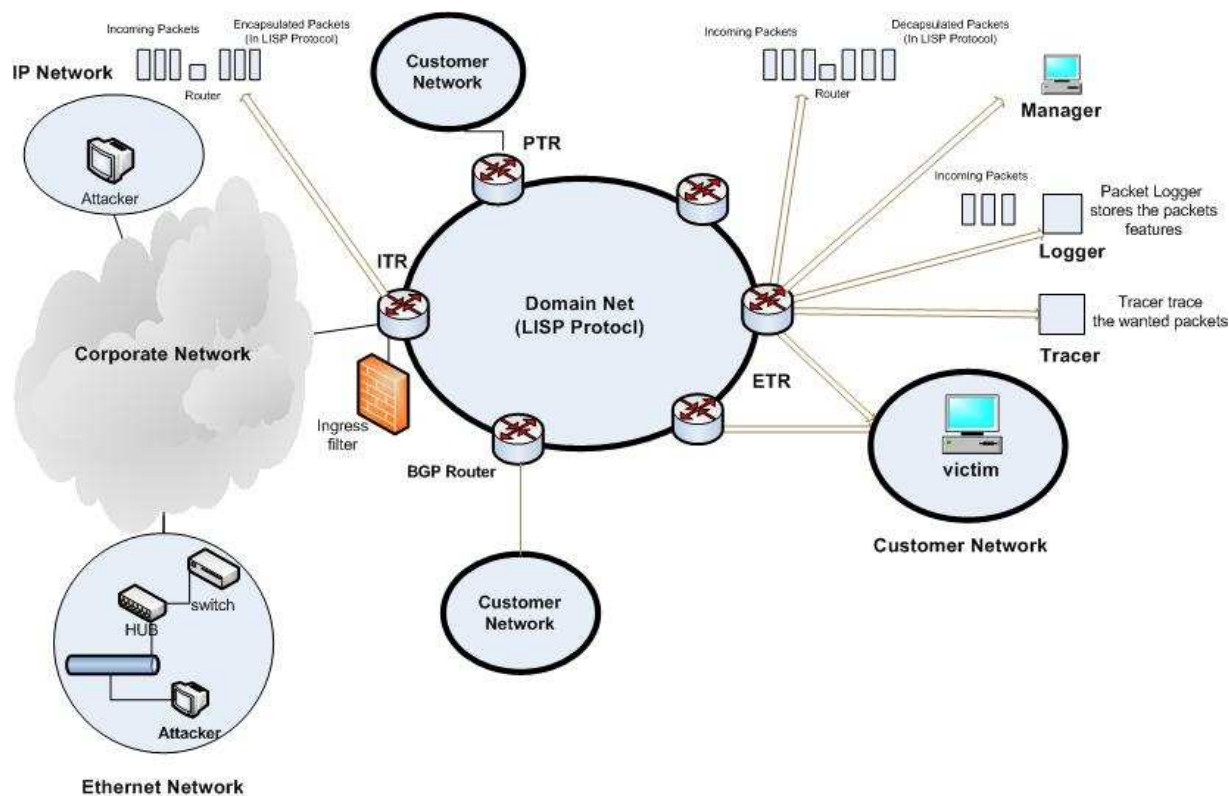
Incoming Packets
Encapsulated Packets (In LISP Protocol)
IP Network
Router
Customer Network
PTR
Incoming Packets
Decapsulated Packets (In LISP Protocol)
Router
Manager
Attacker
Incoming Packets
Packet Logger stores the packets features
Logger
ITR
Domain Net (LISP Protocl)
Tracer trace the wanted packets
Tracer
Corporate Network
ETR
Ingress filter
BGP Router
victim
Customer Network
Customer Network
switch
HUB
Attacker
Ethernet Network